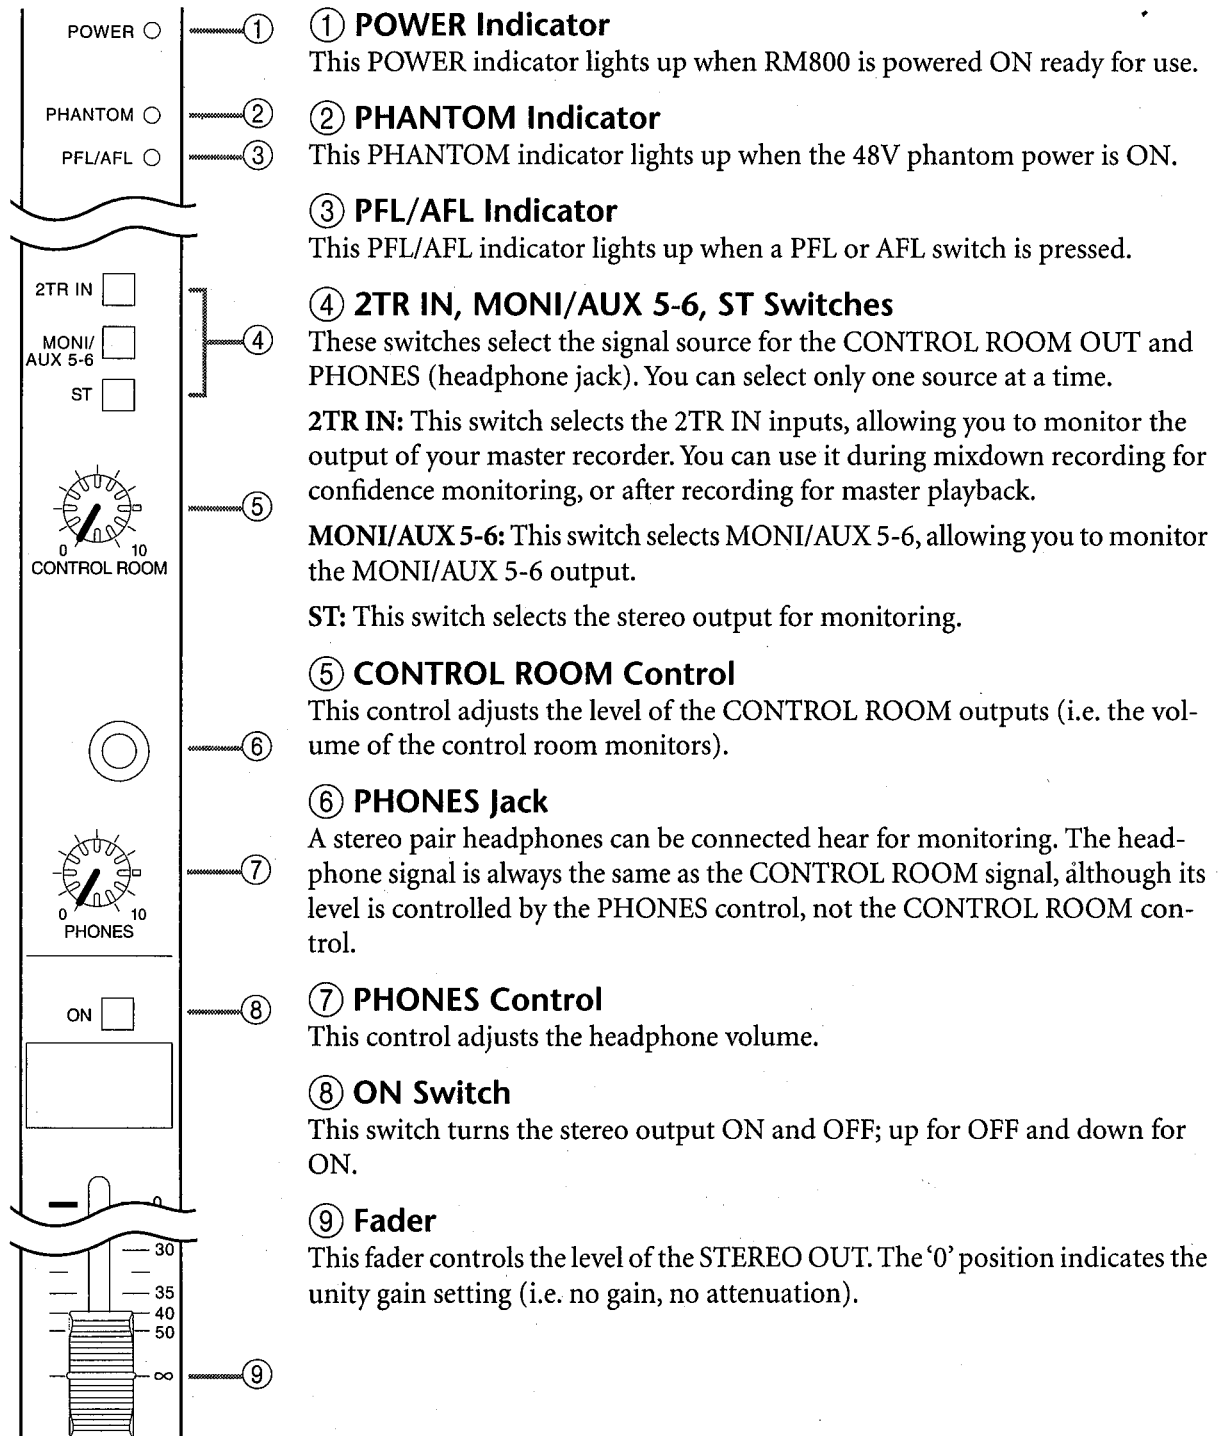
POWER ○
PHANTOM ○
PFL/AFL ○
2TR IN
MONI/ AUX 5-6
ST
0 10 CONTROL ROOM
0 10 PHONES
ON
0
30
35
40
50
∞
①
②
③
④
⑤
⑥
⑦
⑧
⑨

① POWER Indicator
This POWER indicator lights up when RM800 is powered ON ready for use.

② PHANTOM Indicator
This PHANTOM indicator lights up when the 48V phantom power is ON.

③ PFL/AFL Indicator
This PFL/AFL indicator lights up when a PFL or AFL switch is pressed.

④ 2TR IN, MONI/AUX 5-6, ST Switches
These switches select the signal source for the CONTROL ROOM OUT and PHONES (headphone jack). You can select only one source at a time.

2TR IN: This switch selects the 2TR IN inputs, allowing you to monitor the output of your master recorder. You can use it during mixdown recording for confidence monitoring, or after recording for master playback.

MONI/AUX 5-6: This switch selects MONI/AUX 5-6, allowing you to monitor the MONI/AUX 5-6 output.

ST: This switch selects the stereo output for monitoring.

⑤ CONTROL ROOM Control
This control adjusts the level of the CONTROL ROOM outputs (i.e. the volume of the control room monitors).

⑥ PHONES Jack
A stereo pair headphones can be connected hear for monitoring. The headphone signal is always the same as the CONTROL ROOM signal, although its level is controlled by the PHONES control, not the CONTROL ROOM control.

⑦ PHONES Control
This control adjusts the headphone volume.

⑧ ON Switch
This switch turns the stereo output ON and OFF; up for OFF and down for ON.

⑨ Fader
This fader controls the level of the STEREO OUT. The '0' position indicates the unity gain setting (i.e. no gain, no attenuation).